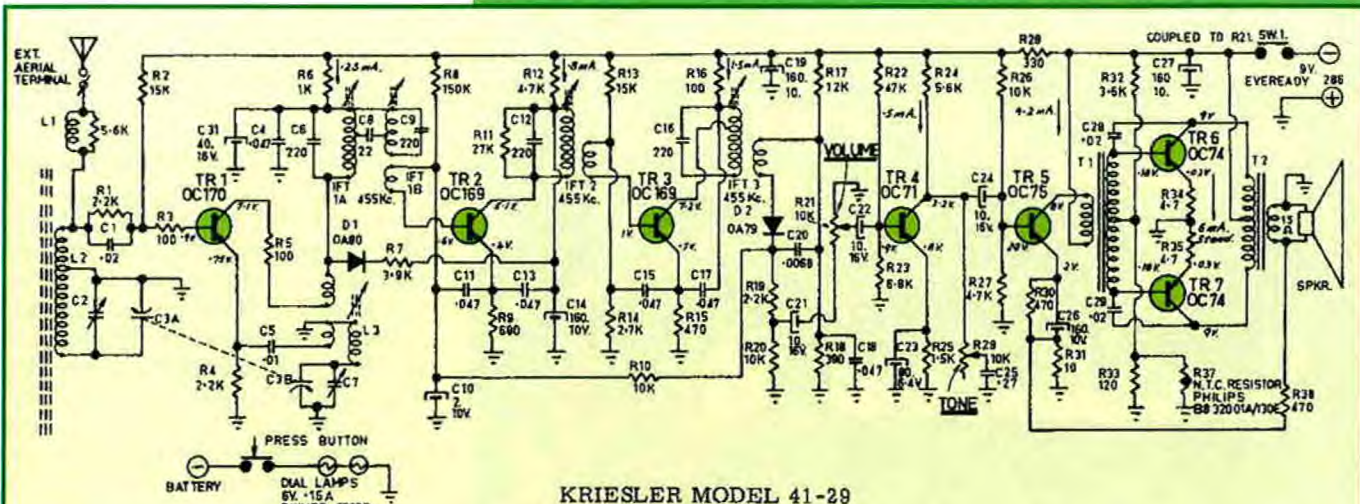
EXT. AERIAL TERMINAL
L1
5·6K
R1 2·2K
C1 ·02
R3 100
L2
C2
C3A
R2 15K
R6 1K
·25mA.
C31 40. 16V.
C4 ·047
C6 220
C8 22
C9 220
IFT 1A
455Kc.
IFT 1B
TR 1 OC170
R5 100
D1 OA80
R7 3·9K
R4 2·2K
C5 ·01
L3
C7B
C7
R8 150K
TR 2 OC169
C11 ·047
R9 680
C13 ·047
C10 2. 10V.
R12 4·7K
·8mA.
R11 27K
C12 220
IFT 2 455Kc.
C14 160. 10V.
R13 15K
TR 3 OC169
C15 ·047
R14 2·7K
R10 10K
R16 100
1·5mA.
C16 220
IFT 3 455Kc.
C17 ·047
R15 470
C19 160. 10.
D2 OA79
C20 ·0068
R19 2·2K
R20 10K
C21 10. 16V.
R17 12K
VOLUME
R21 10K
C22 10. 16V.
R18 390
C18 ·047
R22 47K
TR 4 OC71
·5mA.
R23 6·8K
C23 100. 6·4V.
R25 1·5K
TONE
R24 5·6K
C24 10. 16V.
R29 10K
C25 ·27
R27 4·7K
R28 330
R26 10K
4·2mA.
TR 5 OC75
R30 470
C26 160. 10V.
R31 10
R33 120
COUPLED TO R21 SW.1.
R32 3·6K
C27 160 10.
C28 ·02
T1
TR 6 OC74
R34 4·7
6mA. Stand.
R35 4·7
TR 7 OC74
C29 ·02
R37 N.T.C. RESISTOR PHILIPS B8 32001A/130E
T2
R38 470
9V. EVEREADY 286
SPKR.
BATTERY
PRESS BUTTON
DIAL LAMPS 6V. ·15A
KRIESLER MODEL 41-29